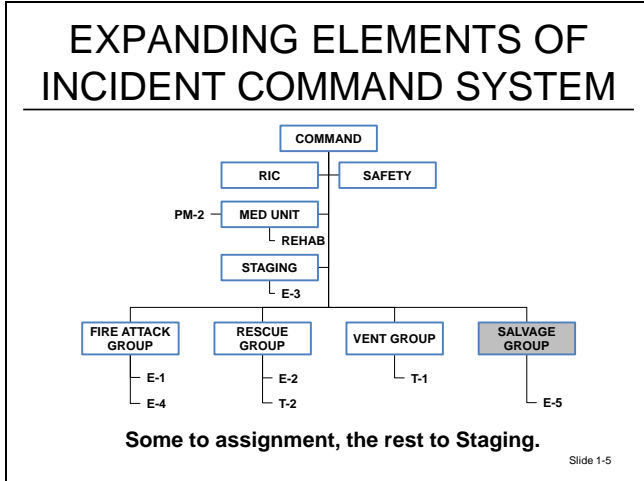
EXPANDING ELEMENTS OF INCIDENT COMMAND SYSTEM

COMMAND

RIC

SAFETY

PM-2

MED UNIT

REHAB

STAGING

E-3

FIRE ATTACK GROUP

E-1

E-4

RESCUE GROUP

E-2

T-2

VENT GROUP

T-1

SALVAGE GROUP

E-5

Some to assignment, the rest to Staging.

Slide 1-5